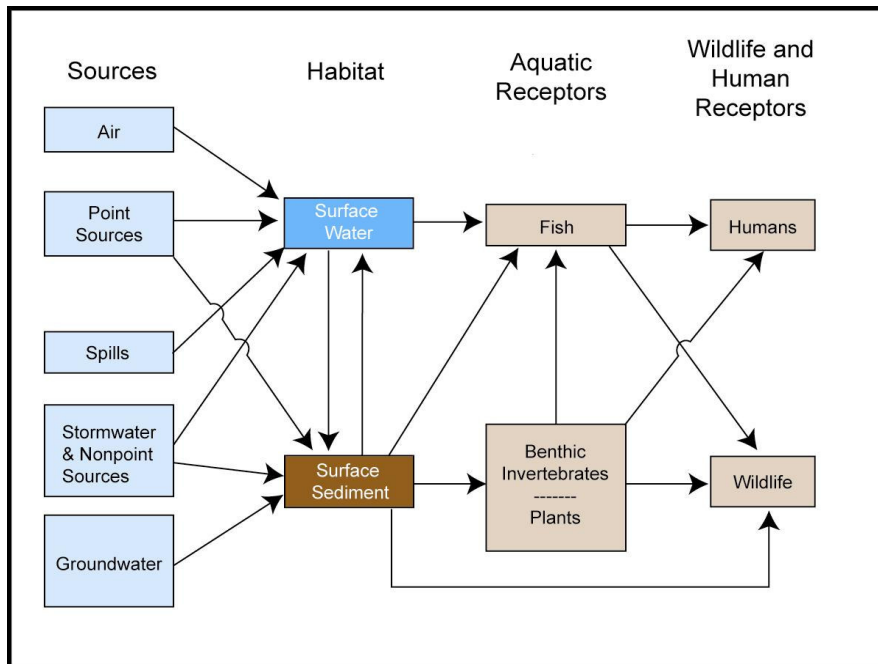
Sources

Habitat

Aquatic Receptors

Wildlife and Human Receptors

Air

Point Sources

Spills

Stormwater & Nonpoint Sources

Groundwater

Surface Water

Surface Sediment

Fish

Benthic Invertebrates
-------
Plants

Humans

Wildlife